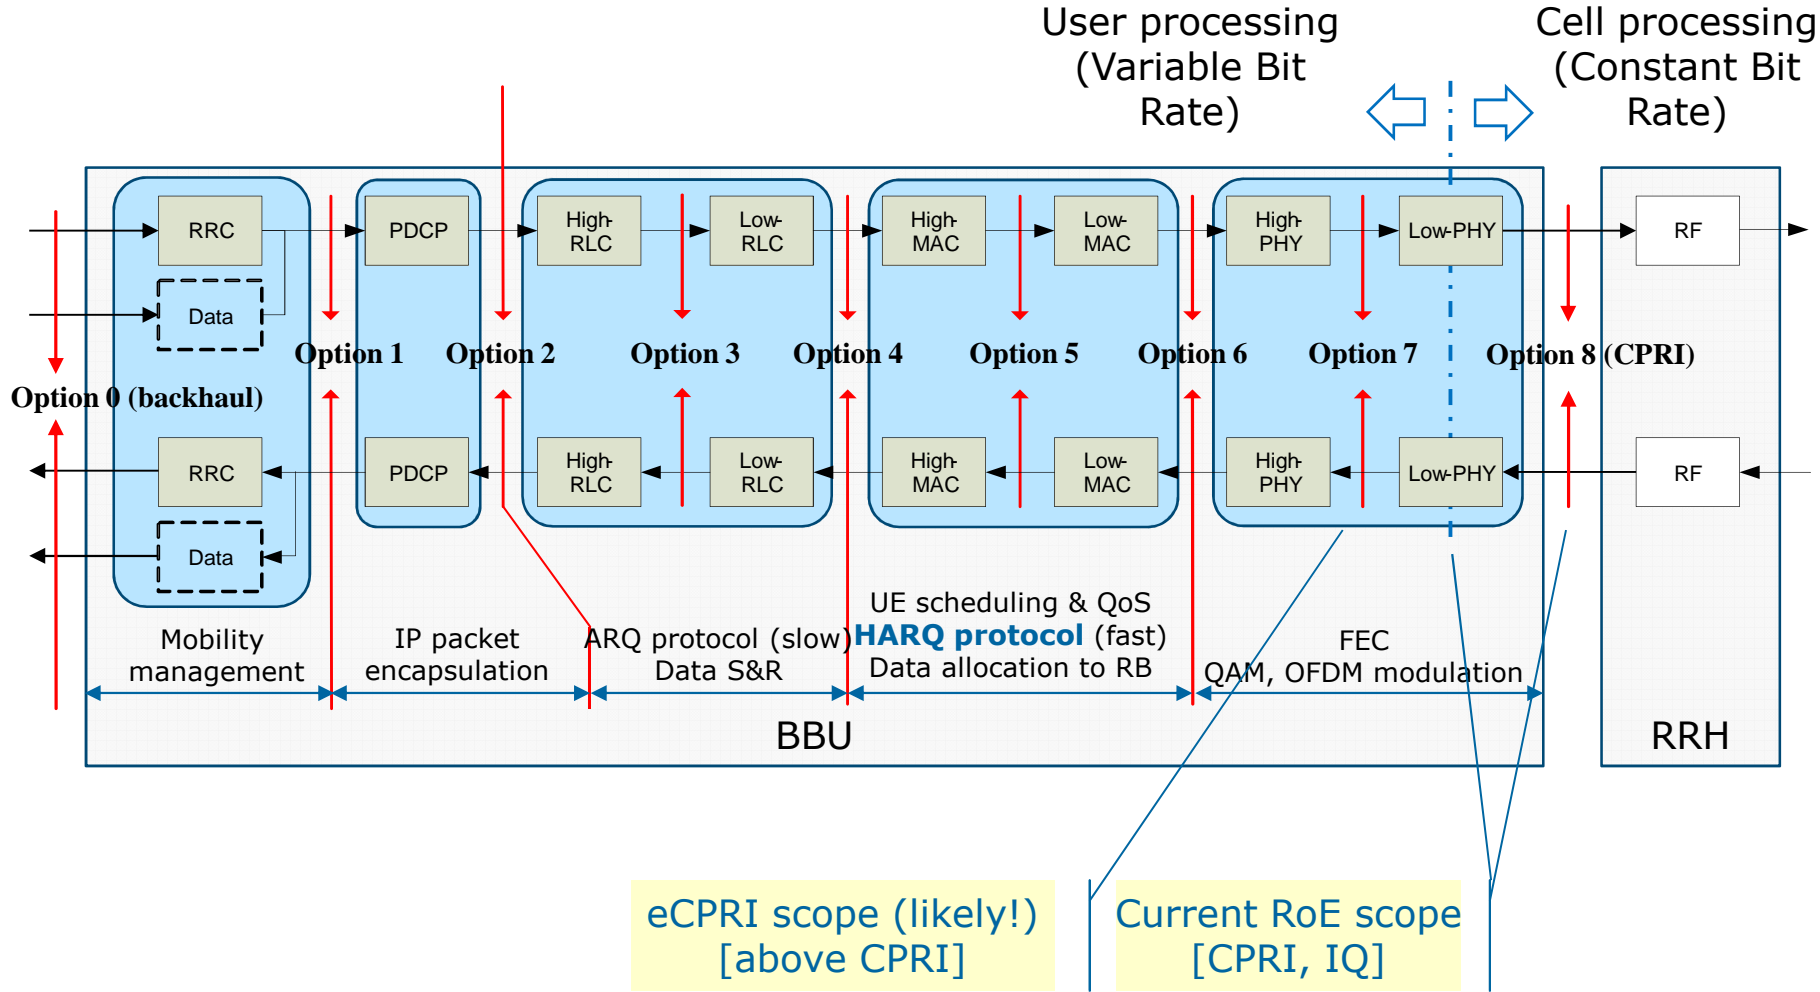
User processing (Variable Bit Rate)

Cell processing (Constant Bit Rate)

RRC

Data

PDCP

High-RLC

Low-RLC

High-MAC

Low-MAC

High-PHY

Low-PHY

RF

Option 0 (backhaul)

Option 1

Option 2

Option 3

Option 4

Option 5

Option 6

Option 7

Option 8 (CPRI)

RRC

Data

PDCP

High-RLC

Low-RLC

High-MAC

Low-MAC

High-PHY

Low-PHY

RF

Mobility management

IP packet encapsulation

ARQ protocol (slow) Data S&R

UE scheduling & QoS HARQ protocol (fast) Data allocation to RB

FEC QAM, OFDM modulation

BBU

RRH

eCPRI scope (likely!) [above CPRI]

Current RoE scope [CPRI, IQ]